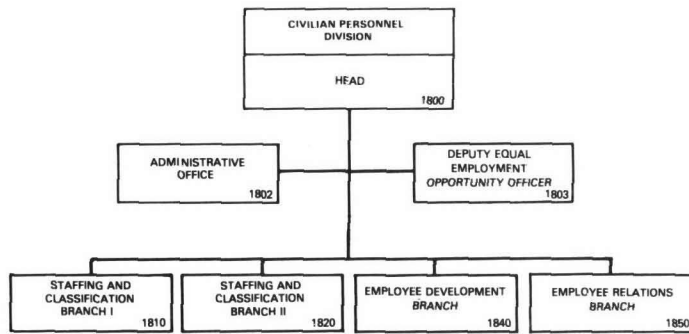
CIVILIAN PERSONNEL DIVISION

HEAD

1800

ADMINISTRATIVE OFFICE

1802

DEPUTY EQUAL EMPLOYMENT OPPORTUNITY OFFICER

1803

STAFFING AND CLASSIFICATION BRANCH I

1810

STAFFING AND CLASSIFICATION BRANCH II

1820

EMPLOYEE DEVELOPMENT BRANCH

1840

EMPLOYEE RELATIONS BRANCH

1850